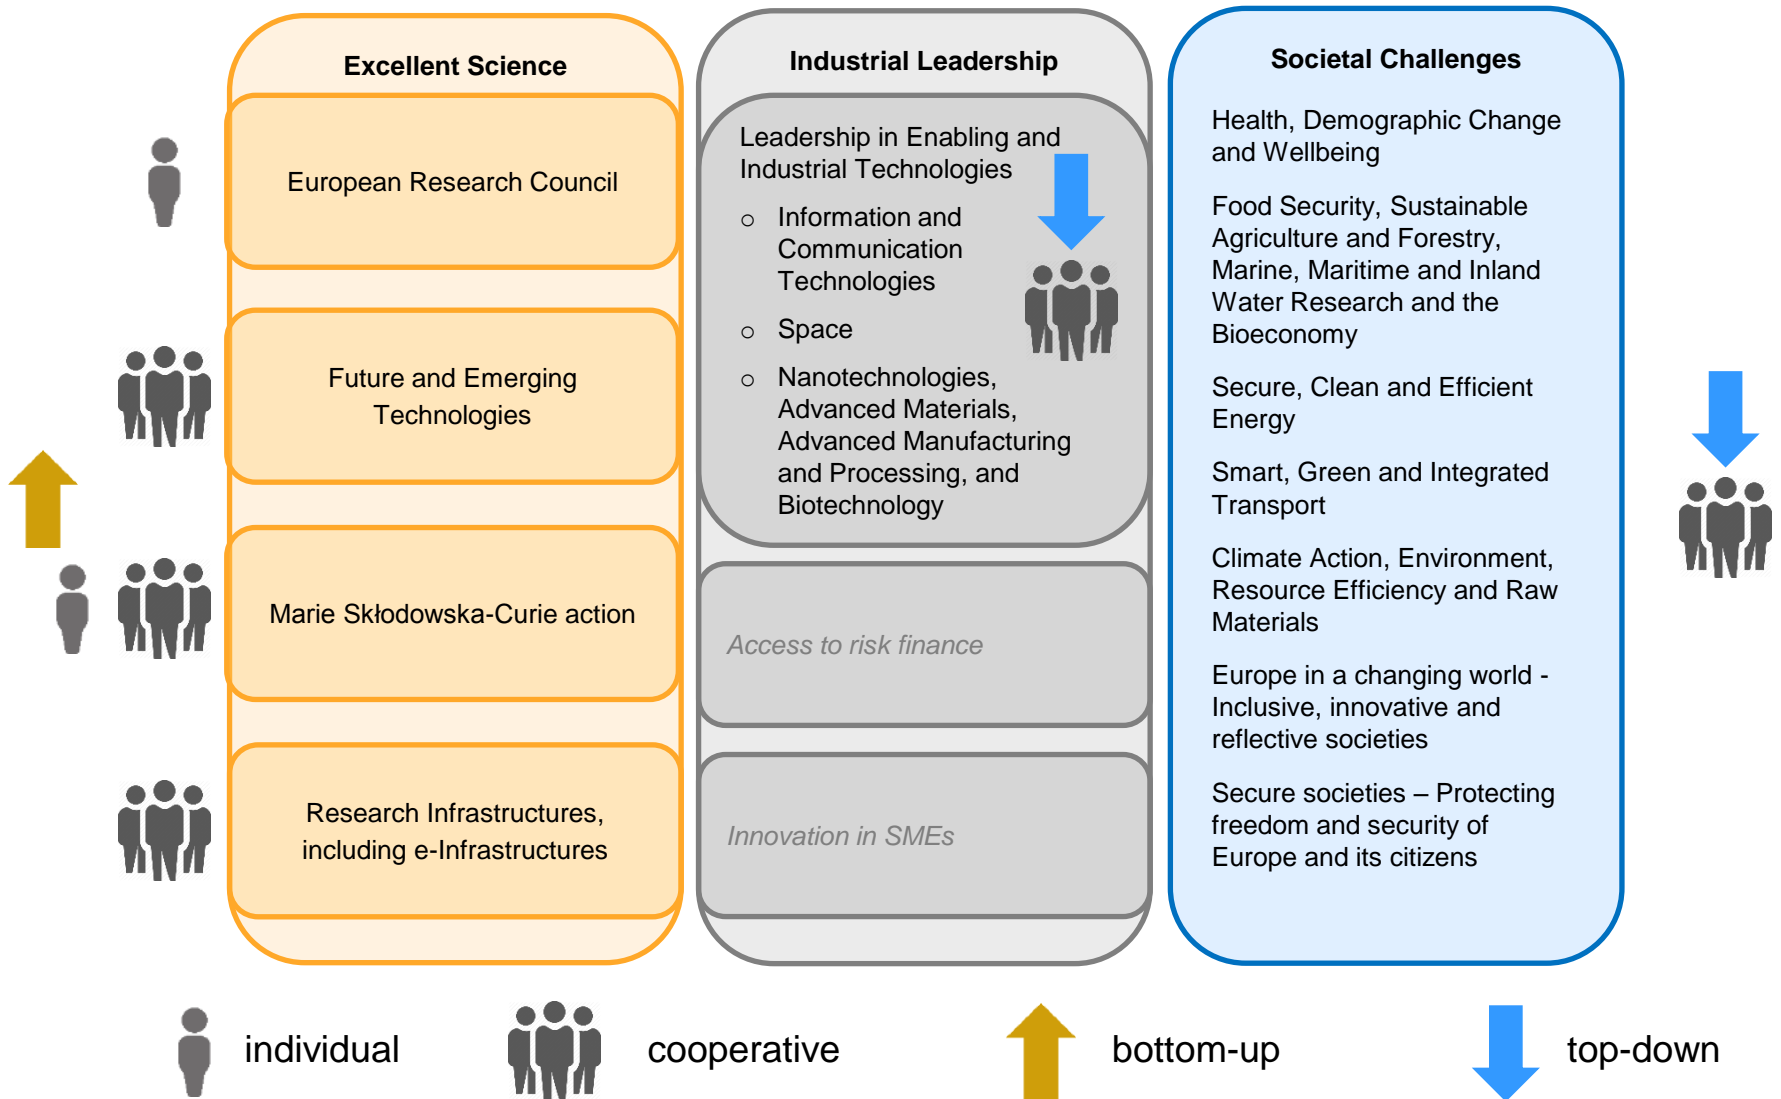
Excellent Science

European Research Council

Future and Emerging Technologies

Marie Skłodowska-Curie action

Research Infrastructures, including e-Infrastructures

Industrial Leadership

Leadership in Enabling and Industrial Technologies

- Information and Communication Technologies
- Space
- Nanotechnologies, Advanced Materials, Advanced Manufacturing and Processing, and Biotechnology

Access to risk finance

Innovation in SMEs

Societal Challenges

Health, Demographic Change and Wellbeing

Food Security, Sustainable Agriculture and Forestry, Marine, Maritime and Inland Water Research and the Bioeconomy

Secure, Clean and Efficient Energy

Smart, Green and Integrated Transport

Climate Action, Environment, Resource Efficiency and Raw Materials

Europe in a changing world - Inclusive, innovative and reflective societies

Secure societies – Protecting freedom and security of Europe and its citizens

individual

cooperative

bottom-up

top-down